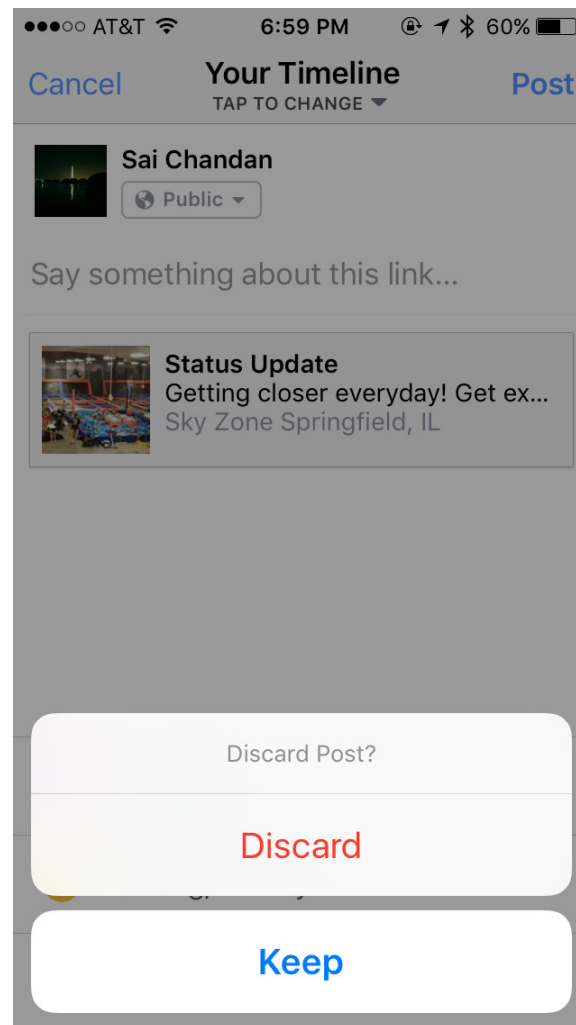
●●●○○ AT&T 6:59 PM 60%

Cancel Your Timeline Post
TAP TO CHANGE

Sai Chandan
Public

Say something about this link...

Status Update
Getting closer everyday! Get ex...
Sky Zone Springfield, IL

Discard Post?

Discard

Keep